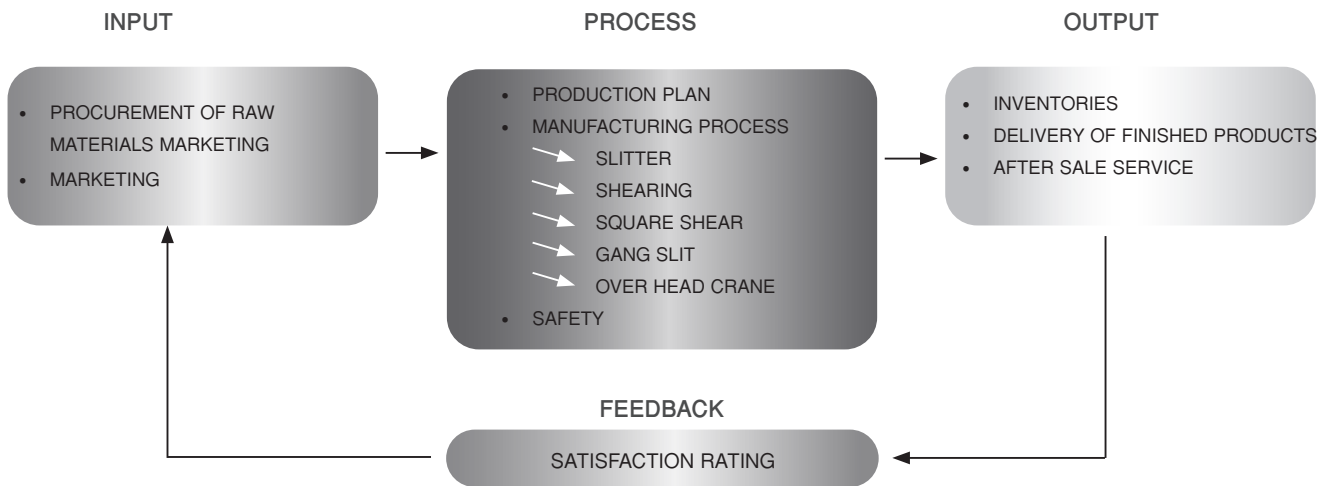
INPUT

PROCESS

OUTPUT

- PROCUREMENT OF RAW MATERIALS MARKETING
- MARKETING

- PRODUCTION PLAN
- MANUFACTURING PROCESS
  SLITTER
  SHEARING
  SQUARE SHEAR
  GANG SLIT
  OVER HEAD CRANE
- SAFETY

- INVENTORIES
- DELIVERY OF FINISHED PRODUCTS
- AFTER SALE SERVICE

FEEDBACK

SATISFACTION RATING